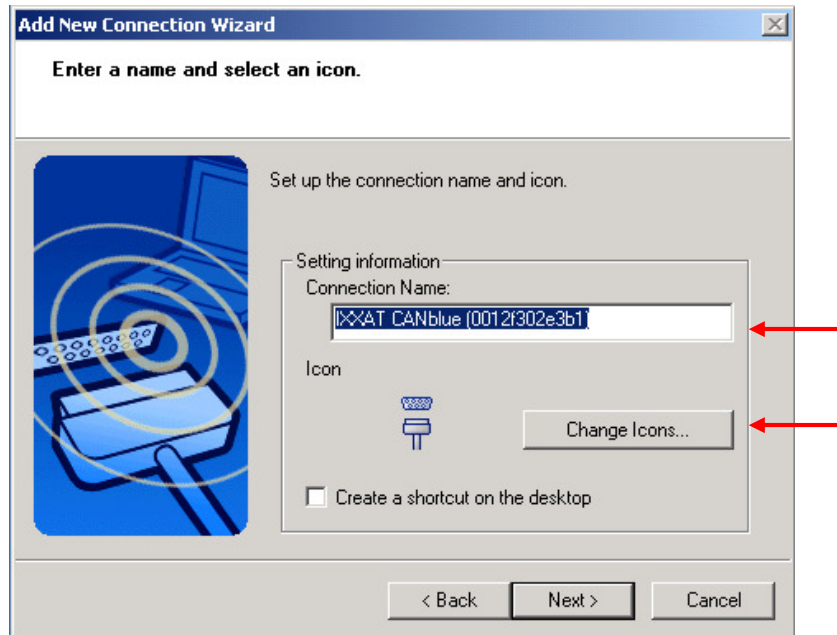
Add New Connection Wizard

Enter a name and select an icon.

Set up the connection name and icon.

Setting information

Connection Name:

IXXAT CANblue (0012f302e3b1)

Icon

Change Icons...

Create a shortcut on the desktop

< Back

Next >

Cancel